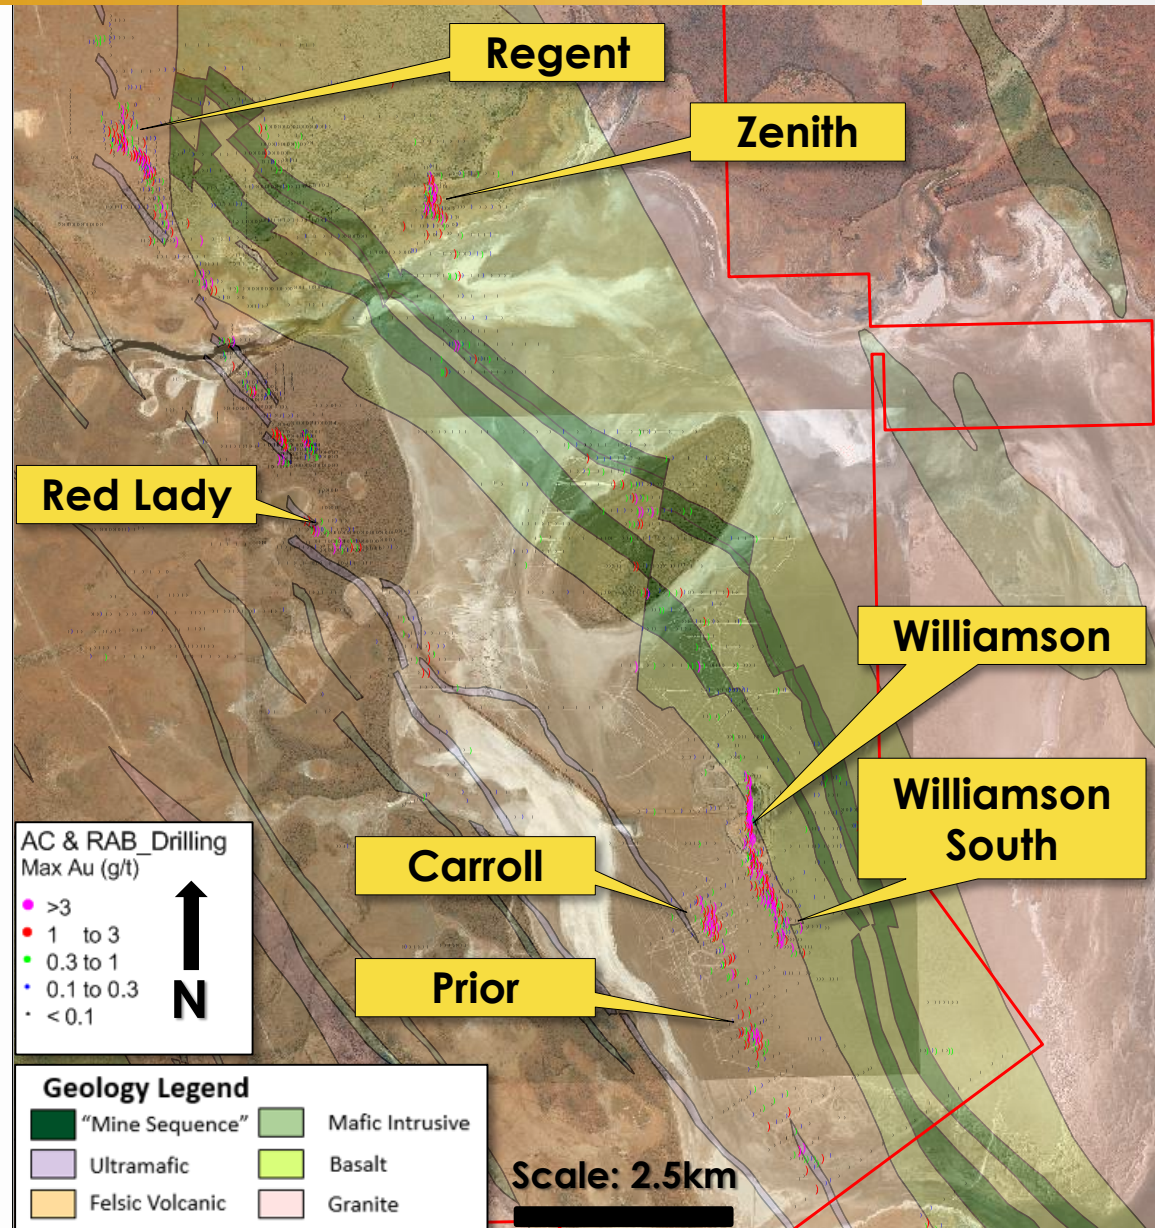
Regent

Zenith

Red Lady

Williamson

Williamson South

Carroll

Prior

AC & RAB_Drilling
Max Au (g/t)
>3
1 to 3
0.3 to 1
0.1 to 0.3
< 0.1

N

Geology Legend
"Mine Sequence"
Mafic Intrusive
Ultramafic
Basalt
Felsic Volcanic
Granite

Scale: 2.5km